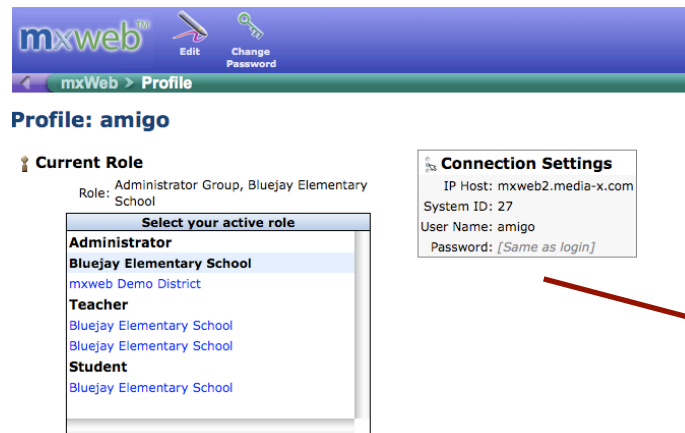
mxweb™

Edit

Change Password

mxWeb > Profile

Profile: amigo

Current Role

Role: Administrator Group, Bluejay Elementary School

Select your active role

Administrator

Bluejay Elementary School

mxweb Demo District

Teacher

Bluejay Elementary School

Bluejay Elementary School

Student

Bluejay Elementary School

Connection Settings

IP Host: mxweb2.media-x.com

System ID: 27

User Name: amigo

Password: [Same as login]